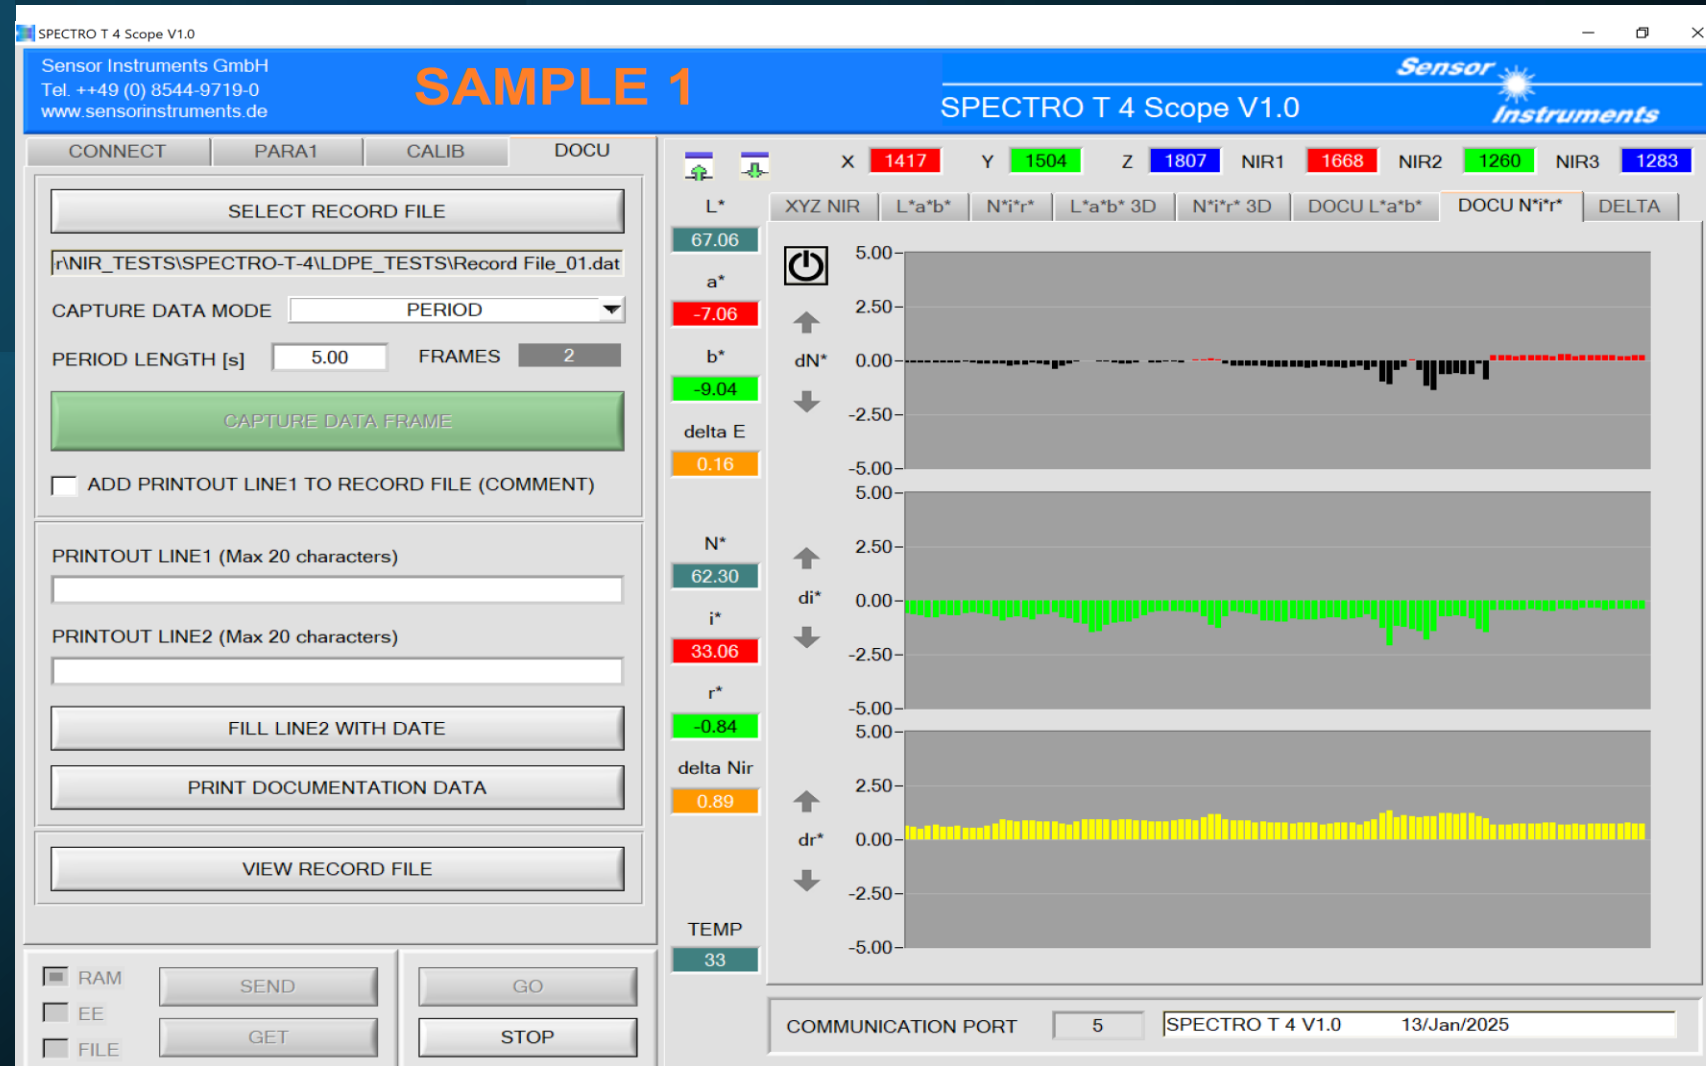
SPECTRO T 4 Scope V1.0

Sensor Instruments GmbH
Tel. ++49 (0) 8544-9719-0
www.sensorinstruments.de

SAMPLE 1

Sensor Instruments

SPECTRO T 4 Scope V1.0

CONNECT PARA1 CALIB DOCU

SELECT RECORD FILE

r\NIR_TESTS\SPECTRO-T-4\LDPE_TESTS\Record File_01.dat

CAPTURE DATA MODE PERIOD

PERIOD LENGTH [s] 5.00 FRAMES 2

CAPTURE DATA FRAME

ADD PRINTOUT LINE1 TO RECORD FILE (COMMENT)

PRINTOUT LINE1 (Max 20 characters)

PRINTOUT LINE2 (Max 20 characters)

FILL LINE2 WITH DATE

PRINT DOCUMENTATION DATA

VIEW RECORD FILE

RAM
EE
FILE

SEND
GET
GO
STOP

X 1417 Y 1504 Z 1807 NIR1 1668 NIR2 1260 NIR3 1283

L* 67.06
a* -7.06
b* -9.04
delta E 0.16
N* 62.30
i* 33.06
r* -0.84
delta Nir 0.89
TEMP 33

XYZ NIR L*a*b* N*i*r* L*a*b* 3D N*i*r* 3D DOCU L*a*b* DOCU N*i*r* DELTA

dN*
5.00
2.50
0.00
-2.50
-5.00

di*
5.00
2.50
0.00
-2.50
-5.00

dr*
5.00
2.50
0.00
-2.50
-5.00

COMMUNICATION PORT 5 SPECTRO T 4 V1.0 13/Jan/2025